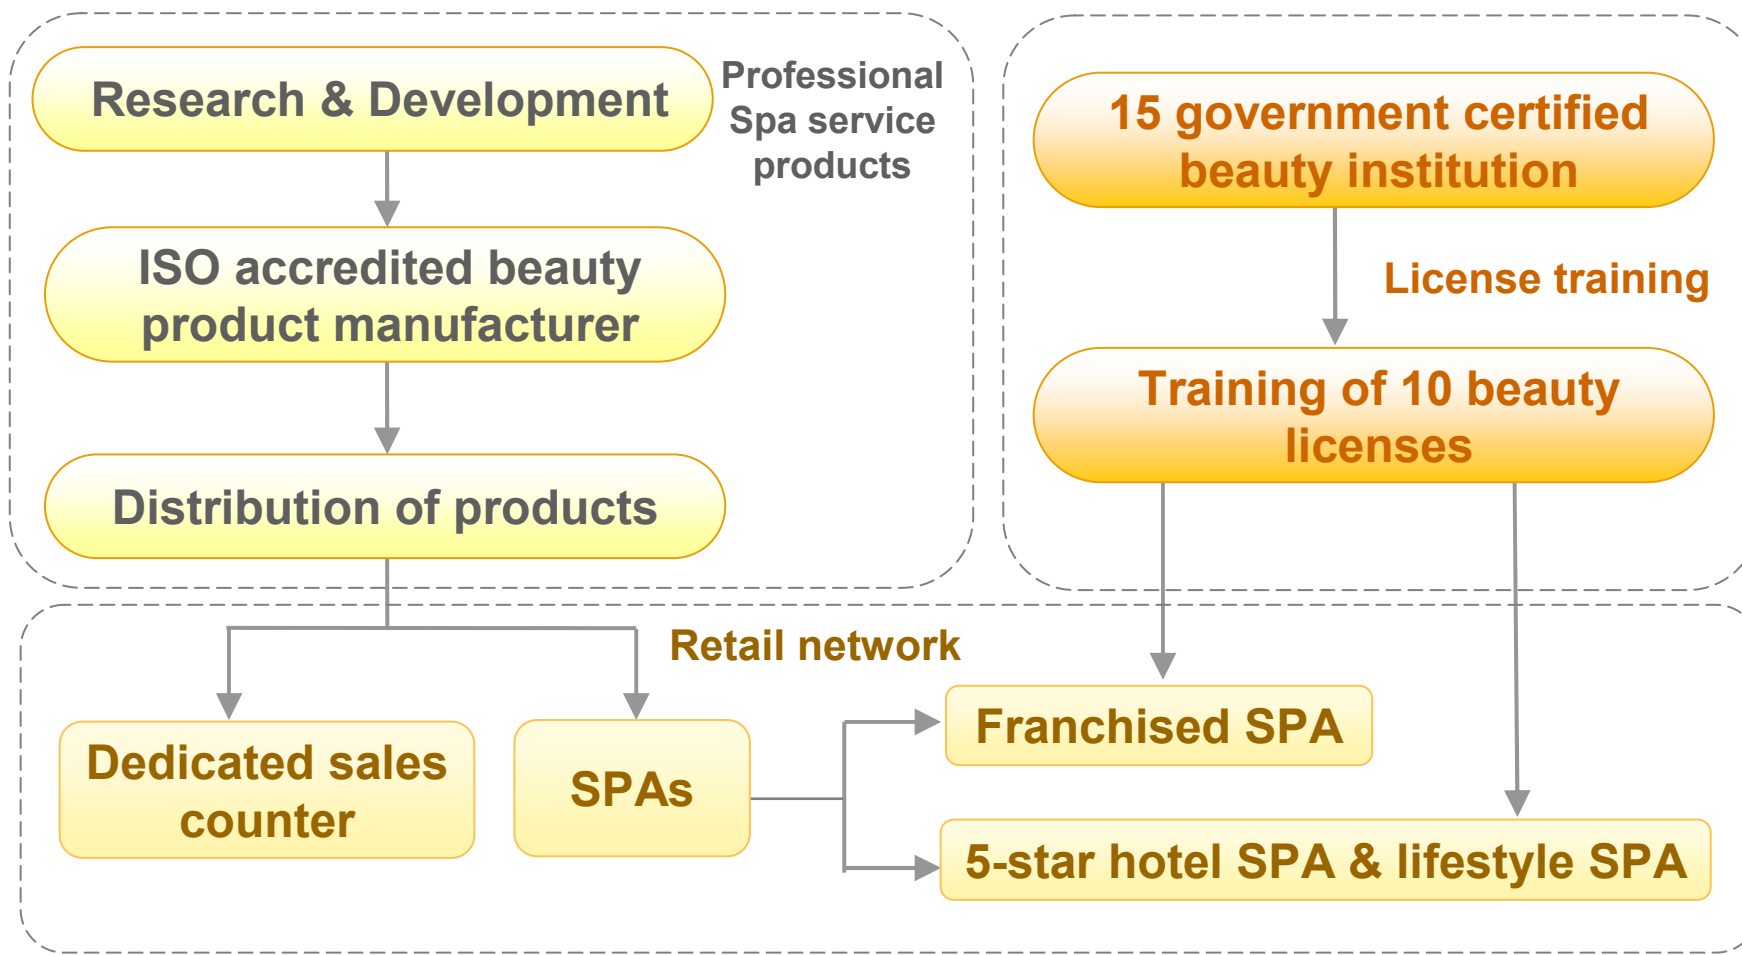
Research & Development

Professional Spa service products

ISO accredited beauty product manufacturer

Distribution of products

15 government certified beauty institution

License training

Training of 10 beauty licenses

Retail network

Dedicated sales counter

SPAs

Franchised SPA

5-star hotel SPA & lifestyle SPA